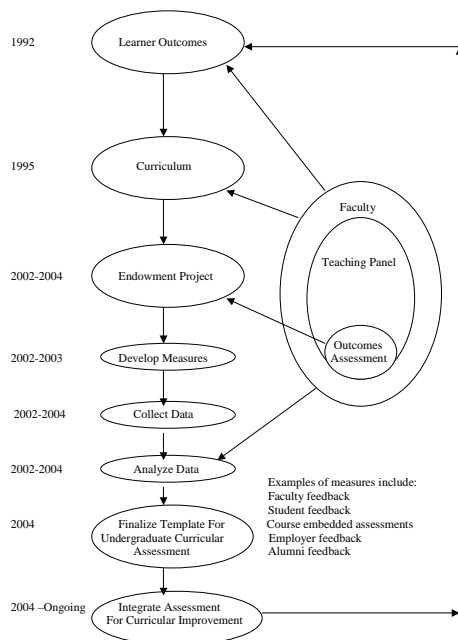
1992 Learner Outcomes

1995 Curriculum

Faculty

Teaching Panel

2002-2004 Endowment Project

Outcomes Assessment

2002-2003 Develop Measures

2002-2004 Collect Data

2002-2004 Analyze Data

Examples of measures include:
Faculty feedback
Student feedback
Course embedded assessments
Employer feedback
Alumni feedback

2004 Finalize Template For Undergraduate Curricular Assessment

2004 –Ongoing Integrate Assessment For Curricular Improvement